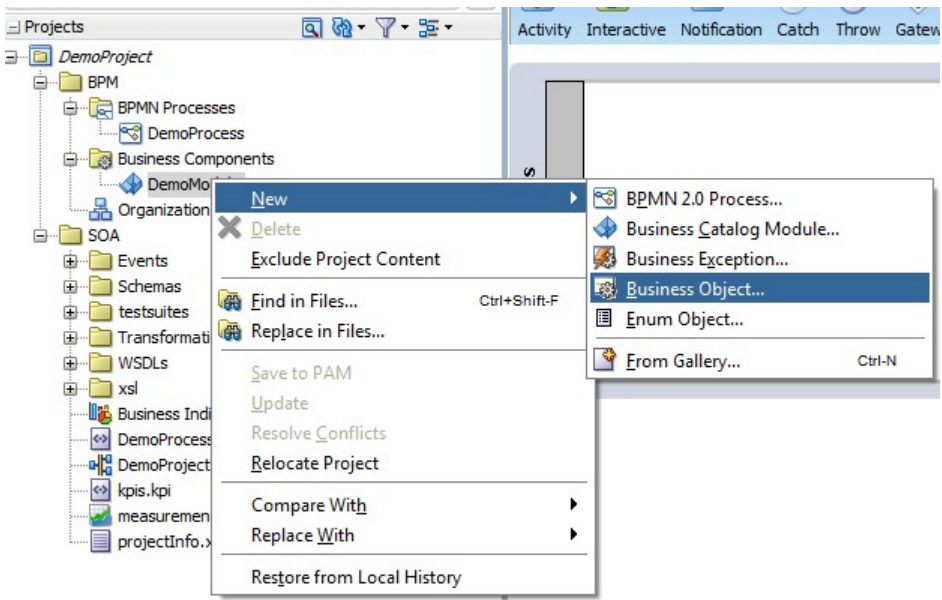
Projects

Activity Interactive Notification Catch Throw Gatew

DemoProject
BPM
BPMN Processes
DemoProcess
Business Components
DemoMo
Organization
SOA
Events
Schemas
testsuites
Transformati
WSDLs
xsl
Business Indi
DemoProcess
DemoProject
kpis.kpi
measuremen
projectInfo.x

s

New
Delete
Exclude Project Content
Find in Files... Ctrl+Shift-F
Replace in Files...
Save to PAM
Update
Resolve Conflicts
Relocate Project
Compare With
Replace With
Restore from Local History

BPMN 2.0 Process...
Business Catalog Module...
Business Exception...
Business Object...
Enum Object...
From Gallery... Ctrl-N